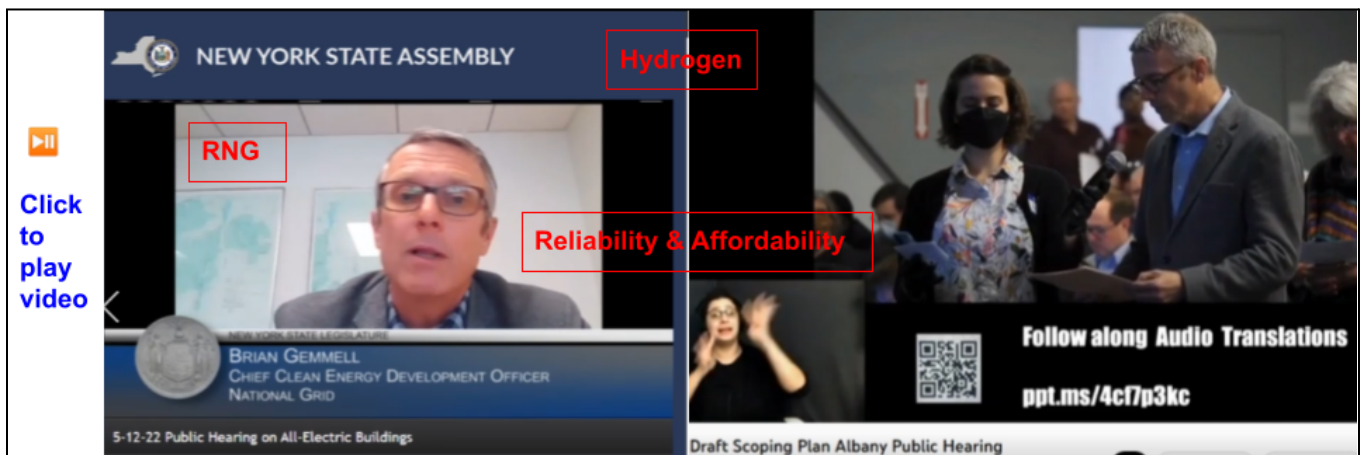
Click to play video

NEW YORK STATE ASSEMBLY

Hydrogen

RNG

Reliability & Affordability

NEW YORK STATE LEGISLATURE

BRIAN GEMMELL
CHIEF CLEAN ENERGY DEVELOPMENT OFFICER
NATIONAL GRID

5-12-22 Public Hearing on All-Electric Buildings

Follow along Audio Translations

ppt.ms/4cf7p3kc

Draft Scoping Plan Albany Public Hearing